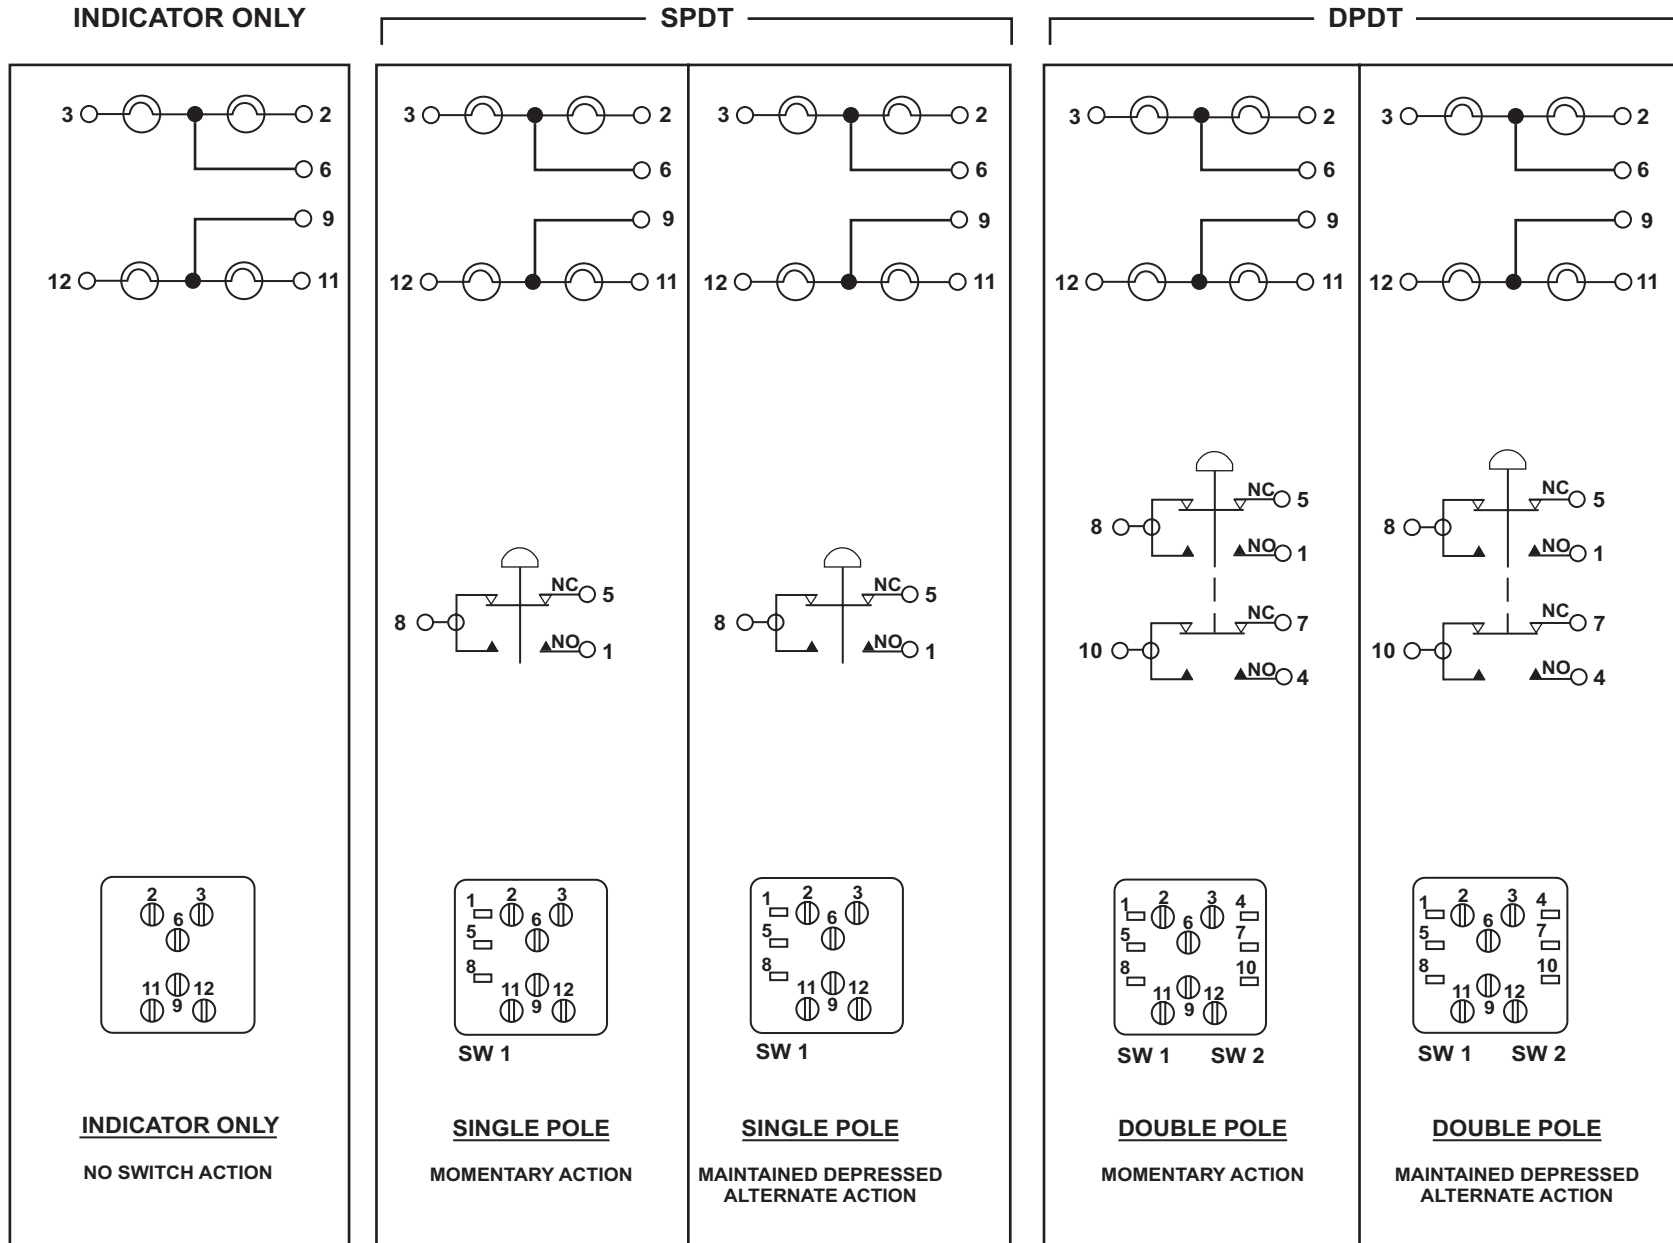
INDICATOR ONLY

SPDT

DPDT

3 2
6
9
12 11

2 3
6
11 12
9

INDICATOR ONLY

NO SWITCH ACTION

3 2
6
9
12 11

8
NC 5
NO 1

1 2 3
6
5
8
11 12
9

SW 1

SINGLE POLE

MOMENTARY ACTION

3 2
6
9
12 11

8
NC 5
NO 1

1 2 3
6
5
8
11 12
9

SW 1

SINGLE POLE

MAINTAINED DEPRESSED ALTERNATE ACTION

3 2
6
9
12 11

8
NC 5
NO 1
10
NC 7
NO 4

1 2 3 4
6
5 7
8 10
11 12
9

SW 1 SW 2

DOUBLE POLE

MOMENTARY ACTION

3 2
6
9
12 11

8
NC 5
NO 1
10
NC 7
NO 4

1 2 3 4
6
5 7
8 10
11 12
9

SW 1 SW 2

DOUBLE POLE

MAINTAINED DEPRESSED ALTERNATE ACTION